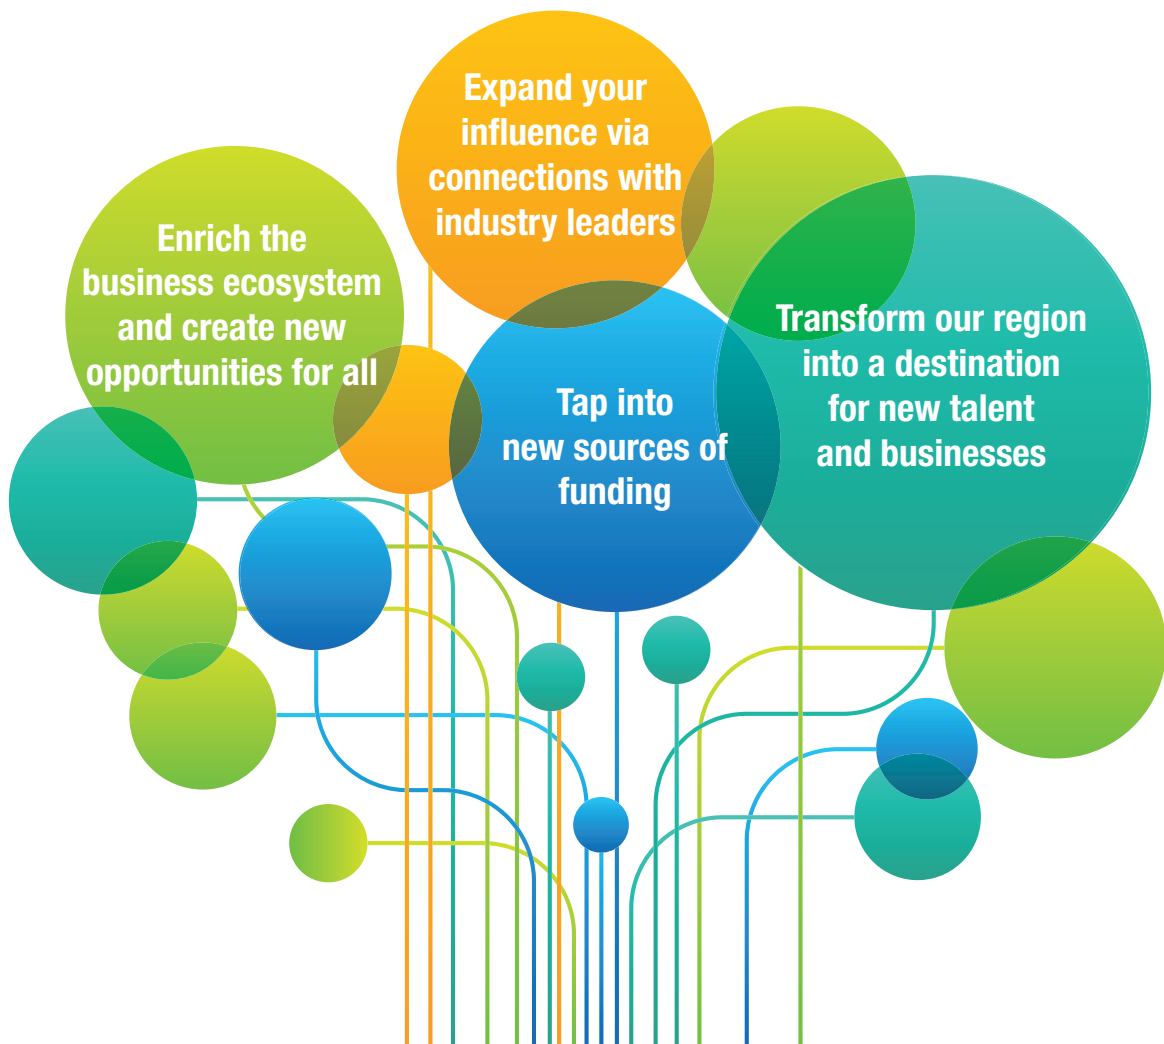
Expand your influence via connections with industry leaders

Enrich the business ecosystem and create new opportunities for all

Tap into new sources of funding

Transform our region into a destination for new talent and businesses